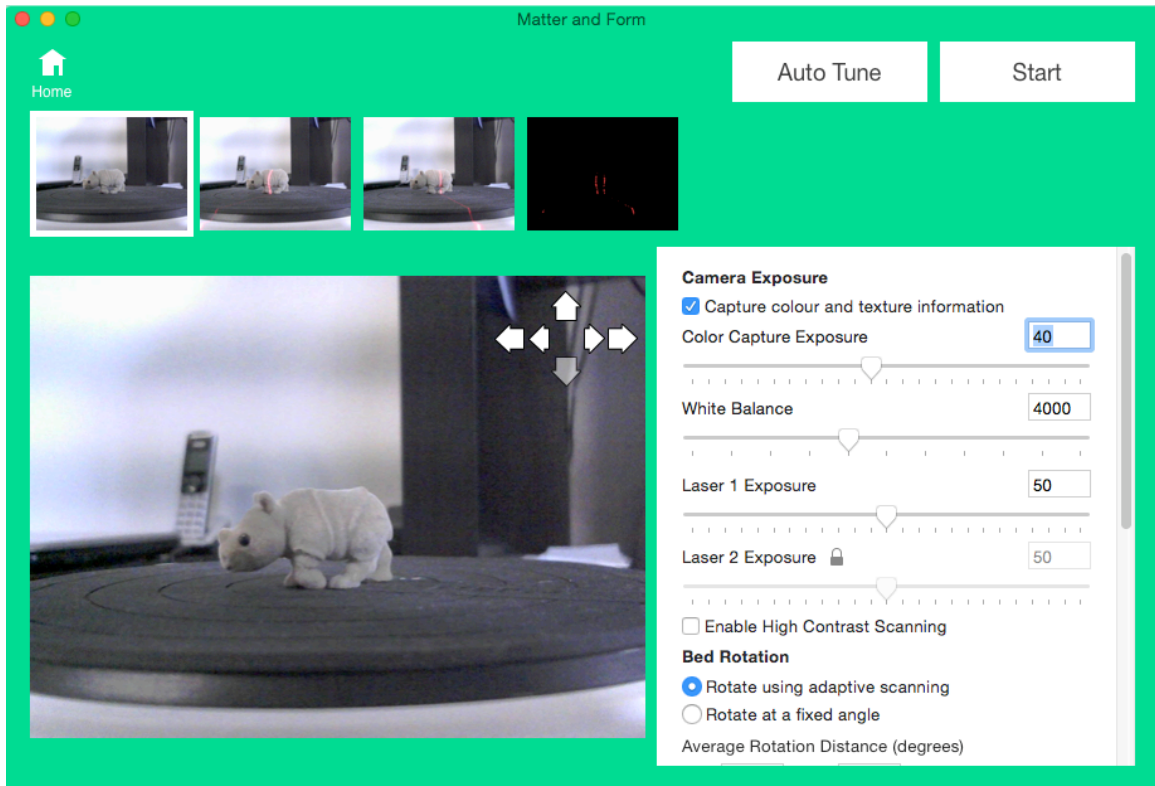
Matter and Form

Home

Auto Tune

Start

Camera Exposure

Capture colour and texture information

Color Capture Exposure 40

White Balance 4000

Laser 1 Exposure 50

Laser 2 Exposure 50

Enable High Contrast Scanning

Bed Rotation

Rotate using adaptive scanning

Rotate at a fixed angle

Average Rotation Distance (degrees)